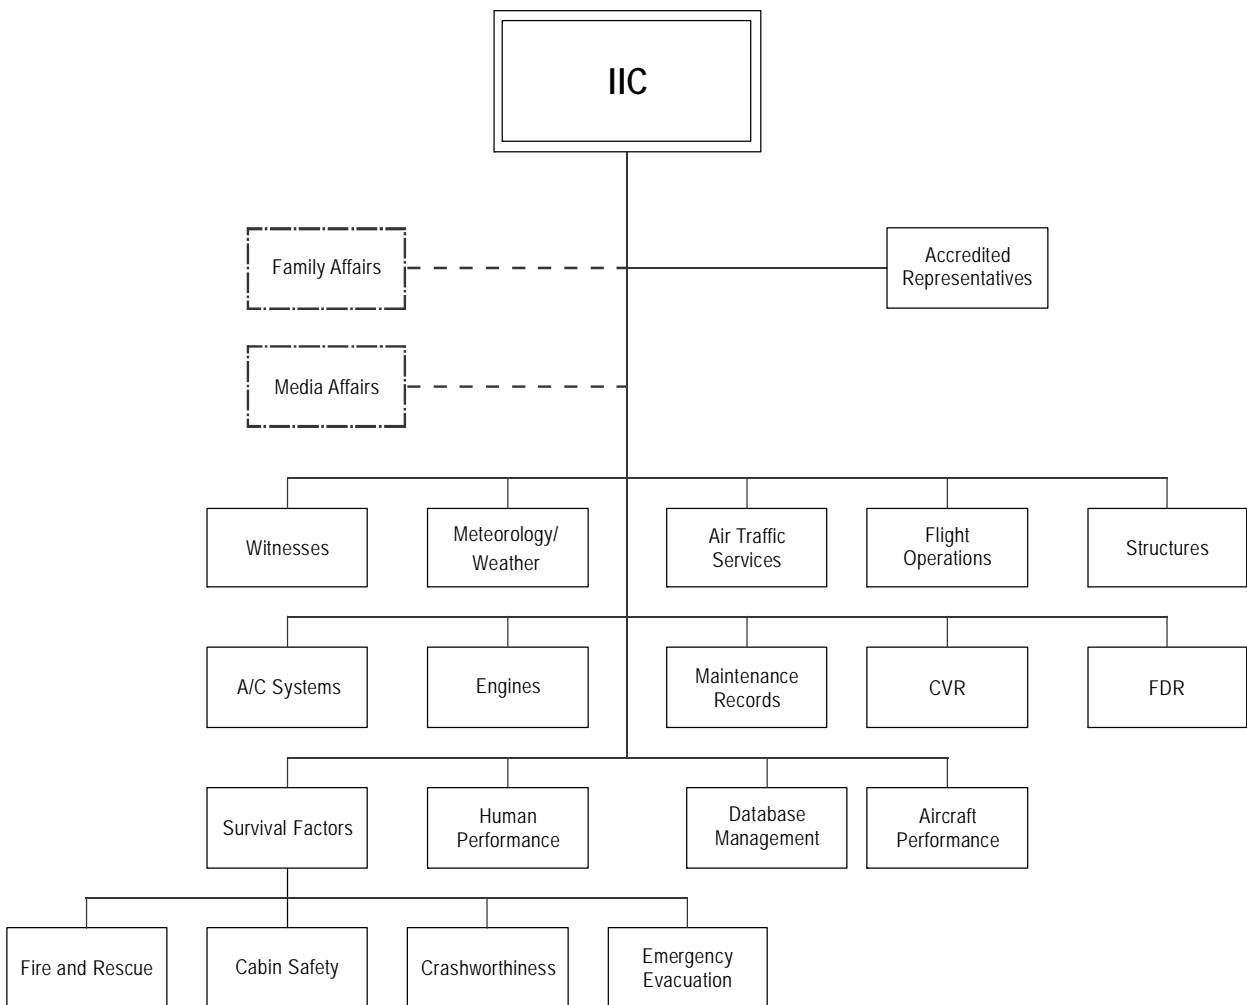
IIC

Family Affairs

Accredited Representatives

Media Affairs

Witnesses

Meteorology/ Weather

Air Traffic Services

Flight Operations

Structures

A/C Systems

Engines

Maintenance Records

CVR

FDR

Survival Factors

Human Performance

Database Management

Aircraft Performance

Fire and Rescue

Cabin Safety

Crashworthiness

Emergency Evacuation